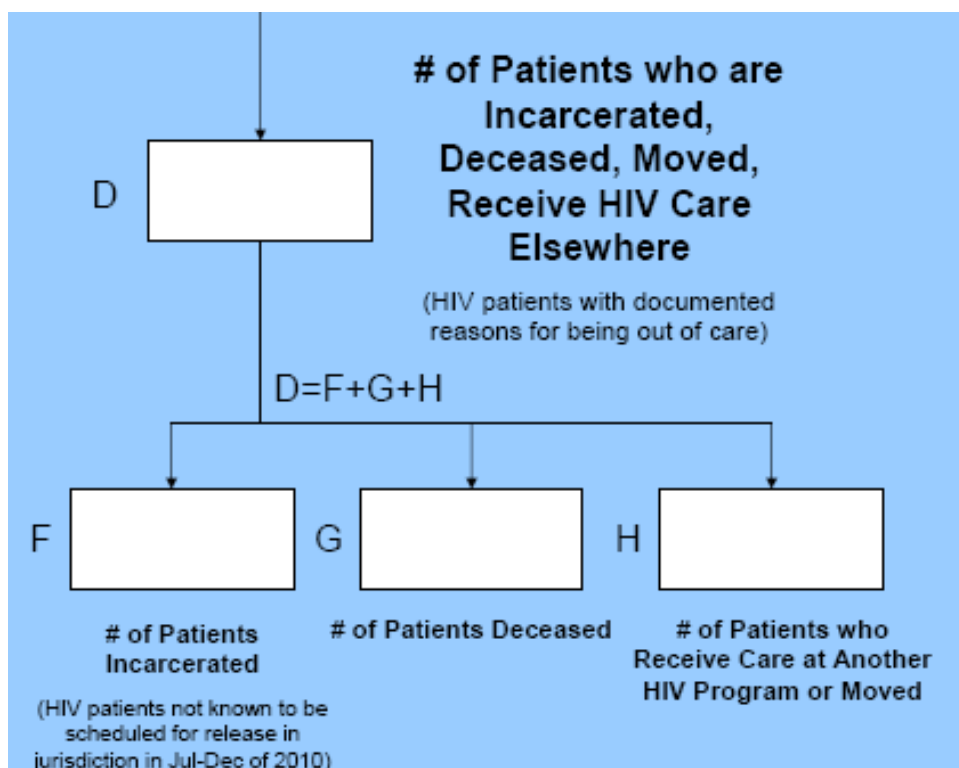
D

# of Patients who are Incarcerated, Deceased, Moved, Receive HIV Care Elsewhere

(HIV patients with documented reasons for being out of care)

D=F+G+H

F

G

H

# of Patients Incarcerated

(HIV patients not known to be scheduled for release in jurisdiction in Jul-Dec of 2010)

# of Patients Deceased

# of Patients who Receive Care at Another HIV Program or Moved